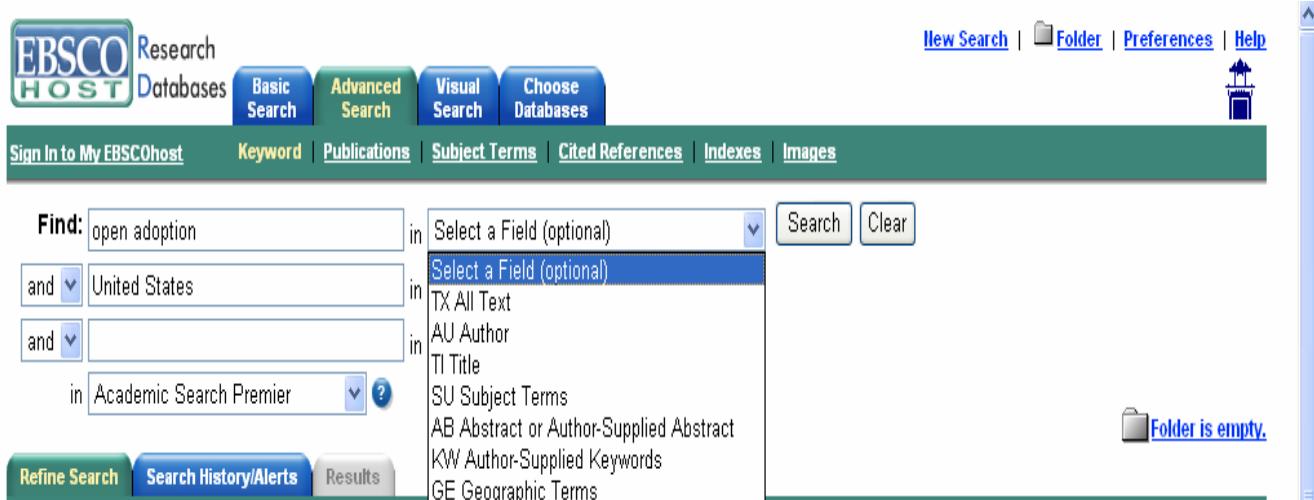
EBSCO HOST Research Databases

Basic Search | Advanced Search | Visual Search | Choose Databases

New Search | Folder | Preferences | Help

Sign In to My EBSCOhost

Keyword | Publications | Subject Terms | Cited References | Indexes | Images

Find: open adoption in Select a Field (optional) Search Clear

and United States in

and in

in Academic Search Premier ?

Select a Field (optional)
TX All Text
AU Author
TI Title
SU Subject Terms
AB Abstract or Author-Supplied Abstract
KW Author-Supplied Keywords
GE Geographic Terms

Folder is empty.

Refine Search | Search History/Alerts | Results